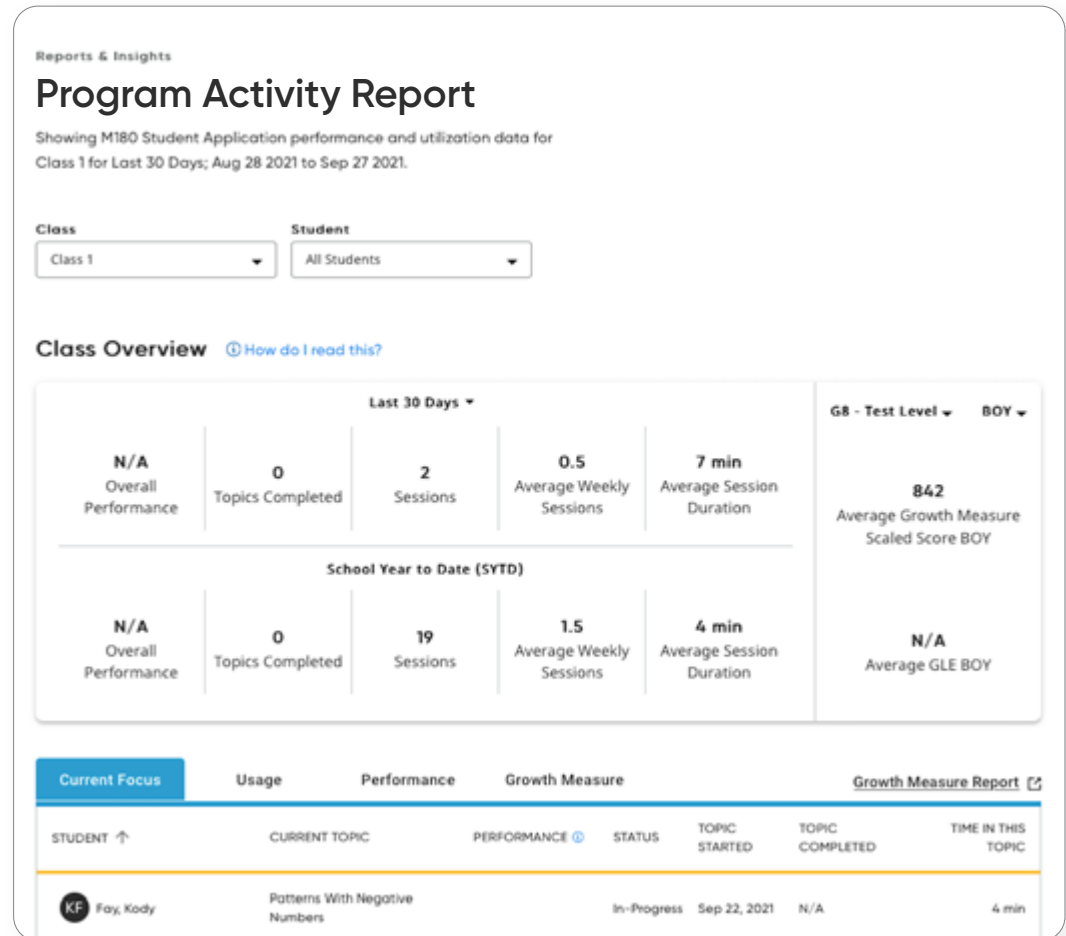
Reports & Insights

Program Activity Report

Showing M180 Student Application performance and utilization data for Class 1 for Last 30 Days; Aug 28 2021 to Sep 27 2021.

Class
Class 1

Student
All Students

Class Overview ⓘ How do I read this?

Last 30 Days

| N/A Overall Performance | 0 Topics Completed | 2 Sessions | 0.5 Average Weekly Sessions | 7 min Average Session Duration |
|---|---|---|---|---|

School Year to Date (SYTD)

| N/A Overall Performance | 0 Topics Completed | 19 Sessions | 1.5 Average Weekly Sessions | 4 min Average Session Duration |
|---|---|---|---|---|

G8 - Test Level BOY

842
Average Growth Measure Scaled Score BOY

N/A
Average GLE BOY

Current Focus Usage Performance Growth Measure Growth Measure Report

| STUDENT | CURRENT TOPIC | PERFORMANCE ⓘ | STATUS | TOPIC STARTED | TOPIC COMPLETED | TIME IN THIS TOPIC |
|---|---|---|---|---|---|---|
| KF Fay, Kody | Patterns With Negative Numbers | | In-Progress | Sep 22, 2021 | N/A | 4 min |